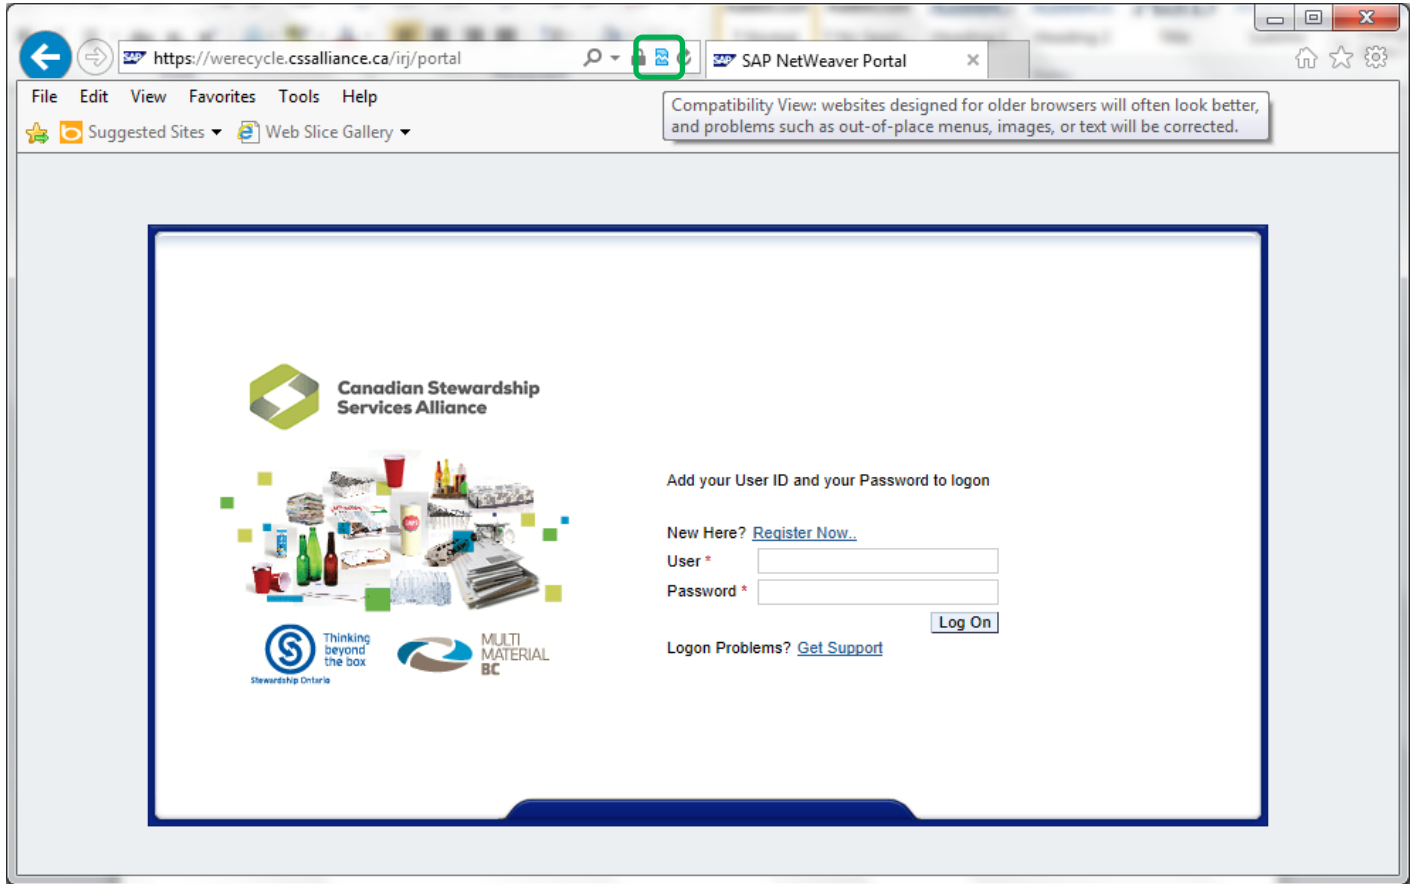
https://werecycle.cssalliance.ca/irj/portal

SAP NetWeaver Portal

File Edit View Favorites Tools Help

Suggested Sites ▾ Web Slice Gallery ▾

Compatibility View: websites designed for older browsers will often look better, and problems such as out-of-place menus, images, or text will be corrected.

Canadian Stewardship Services Alliance

Thinking beyond the box
Stewardship Ontario

MULTI MATERIAL BC

Add your User ID and your Password to logon

New Here? Register Now..

User *

Password *

Log On

Logon Problems? Get Support